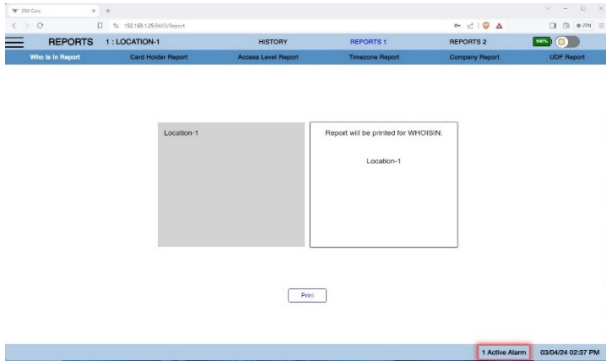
ZKK Core
192.168.1.25:8443/Report

REPORTS 1 : LOCATION-1 HISTORY REPORTS 1 REPORTS 2

Who Is In Report | Card Holder Report | Access Level Report | Timezone Report | Company Report | UDF Report

Location-1

Report will be printed for WHOISIN:

Location-1

Print

1 Active Alarm 03/04/24 02:37 PM